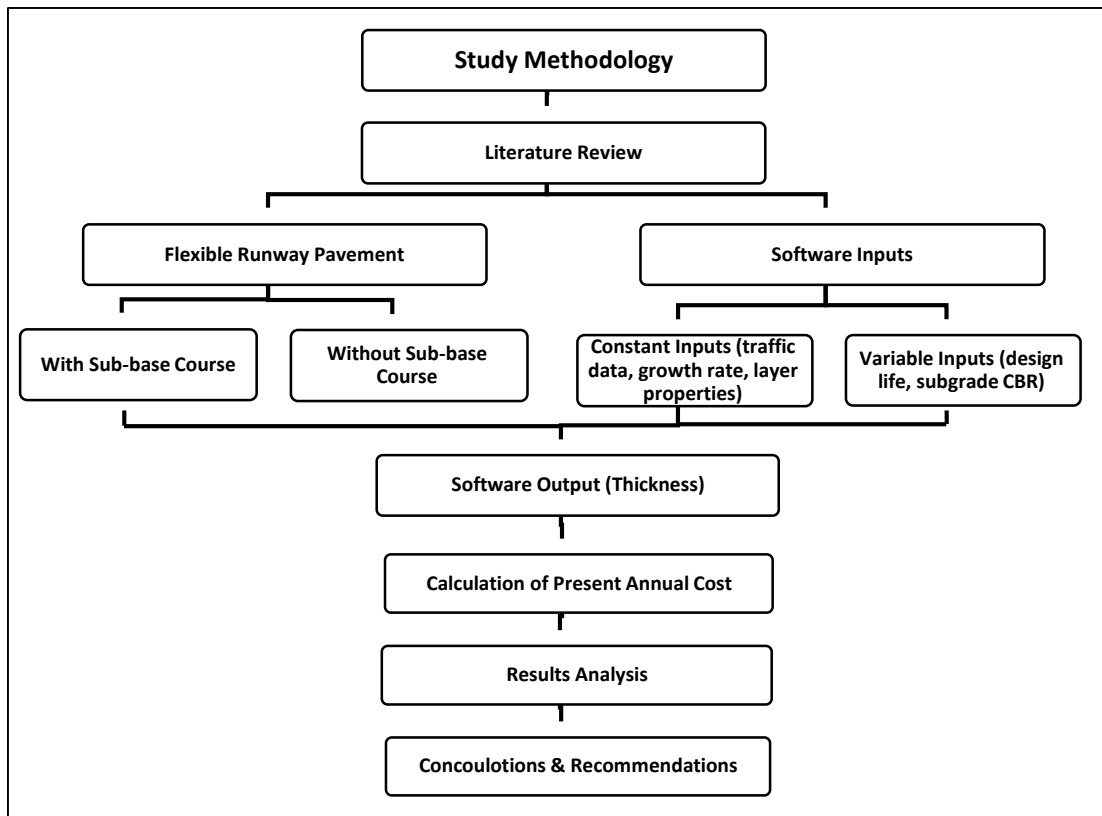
Study Methodology

Literature Review

Flexible Runway Pavement

Software Inputs

With Sub-base Course

Without Sub-base Course

Constant Inputs (traffic data, growth rate, layer properties)

Variable Inputs (design life, subgrade CBR)

Software Output (Thickness)

Calculation of Present Annual Cost

Results Analysis

Concoulotions & Recommendations